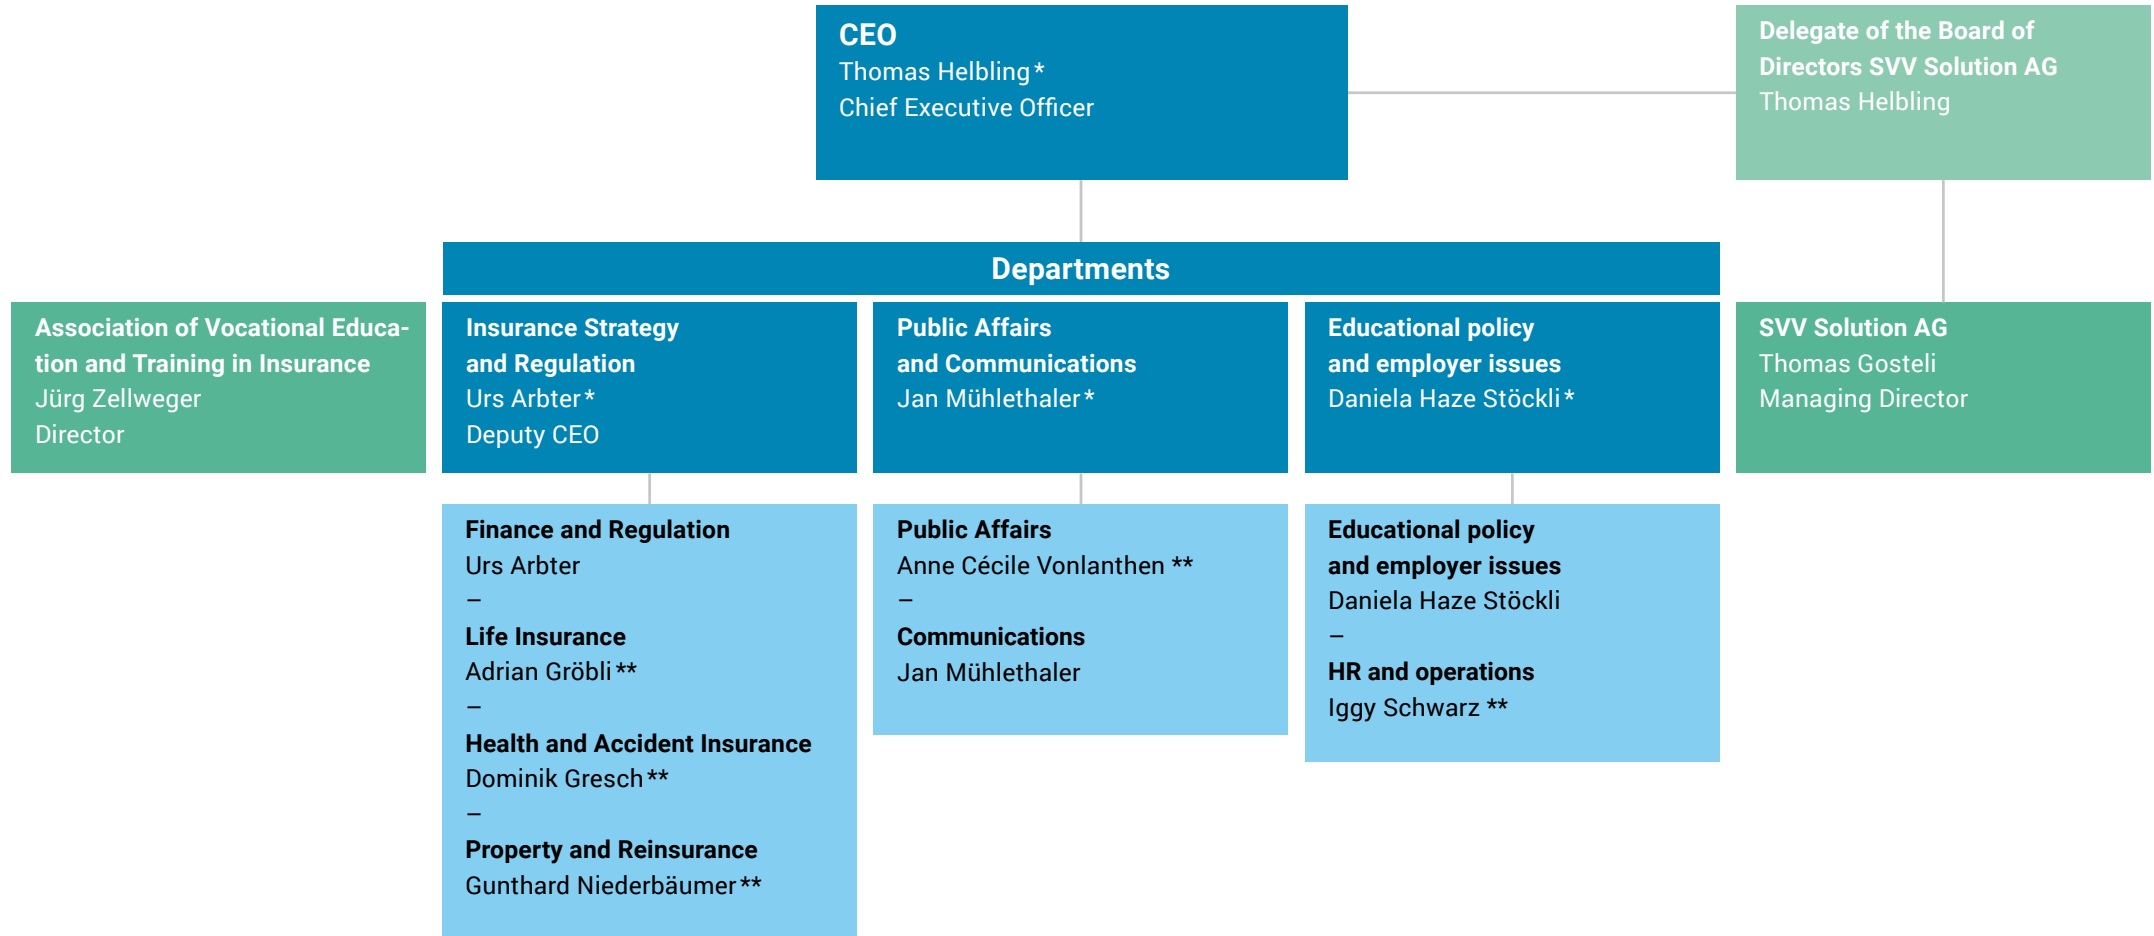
CEO
Thomas Helbling*
Chief Executive Officer

Delegate of the Board of Directors SVV Solution AG
Thomas Helbling

Departments

Association of Vocational Education and Training in Insurance
Jürg Zellweger
Director

Insurance Strategy and Regulation
Urs Arbter*
Deputy CEO

Public Affairs and Communications
Jan Mühlethaler*

Educational policy and employer issues
Daniela Haze Stöckli*

SVV Solution AG
Thomas Gosteli
Managing Director

Finance and Regulation
Urs Arbter
–
Life Insurance
Adrian Gröbli**
–
Health and Accident Insurance
Dominik Gresch**
–
Property and Reinsurance
Gunthard Niederbäumer**

Public Affairs
Anne Cécile Vonlanthen **
–
Communications
Jan Mühlethaler

Educational policy and employer issues
Daniela Haze Stöckli
–
HR and operations
Iggy Schwarz **